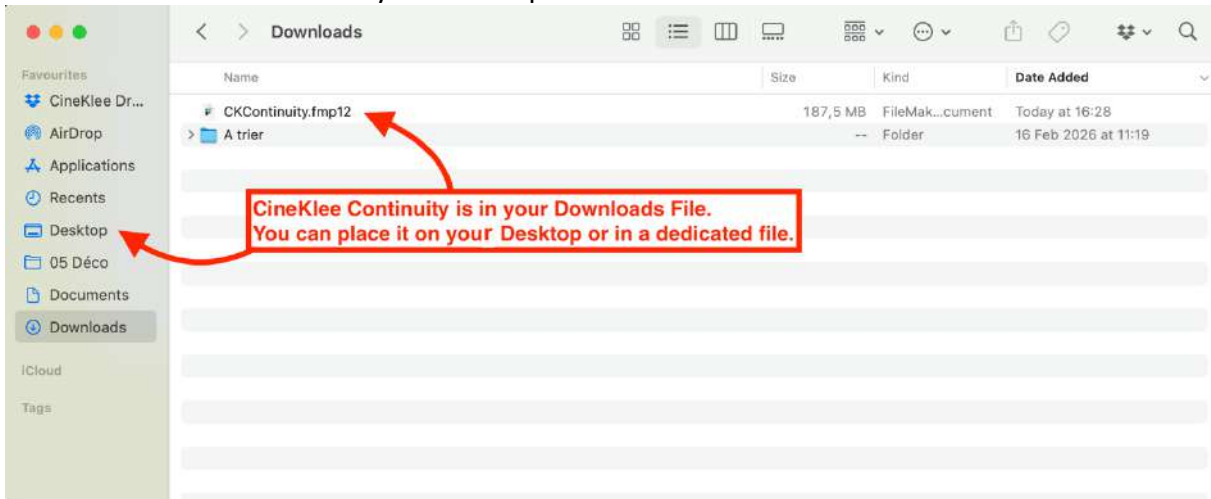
Downloads

Favourites
CineKlee Dr...
AirDrop
Applications
Recents
Desktop
05 Déco
Documents
Downloads
iCloud
Tags

| Name | Size | Kind | Date Added |
|---|---|---|---|
| CKContinuity.fmp12 | 187,5 MB | FileMak...cument | Today at 16:28 |
| A trier | -- | Folder | 16 Feb 2026 at 11:19 |

CineKlee Continuity is in your Downloads File.
You can place it on your Desktop or in a dedicated file.